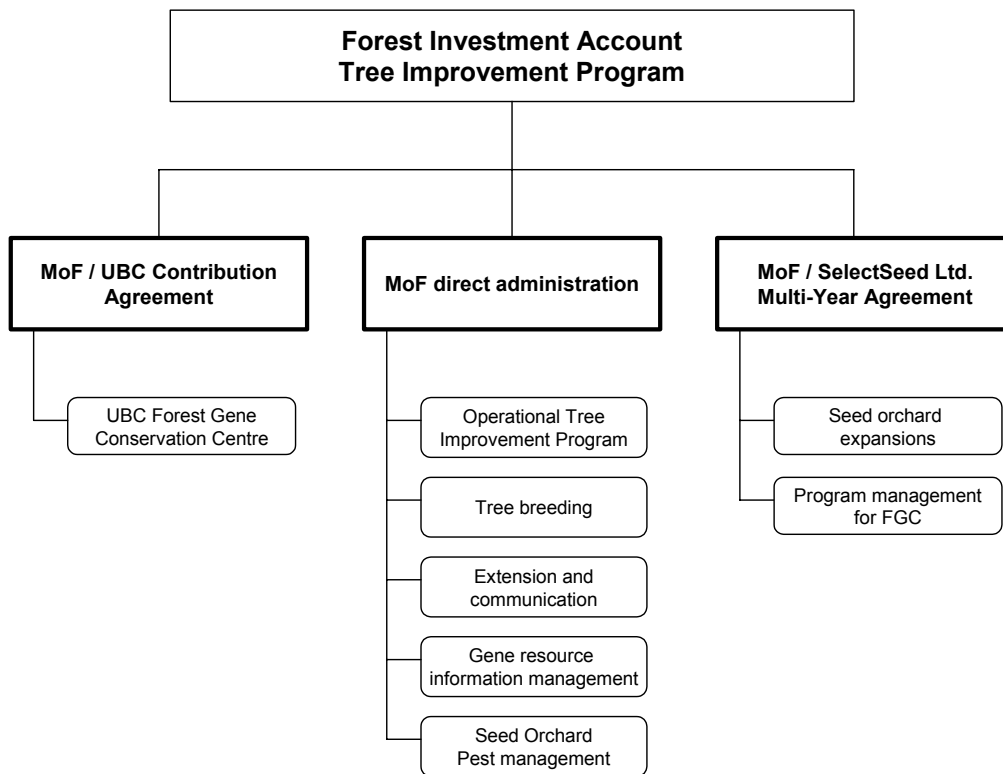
Forest Investment Account
Tree Improvement Program

MoF / UBC Contribution Agreement

UBC Forest Gene Conservation Centre

MoF direct administration

Operational Tree Improvement Program

Tree breeding

Extension and communication

Gene resource information management

Seed Orchard Pest management

MoF / SelectSeed Ltd. Multi-Year Agreement

Seed orchard expansions

Program management for FGC